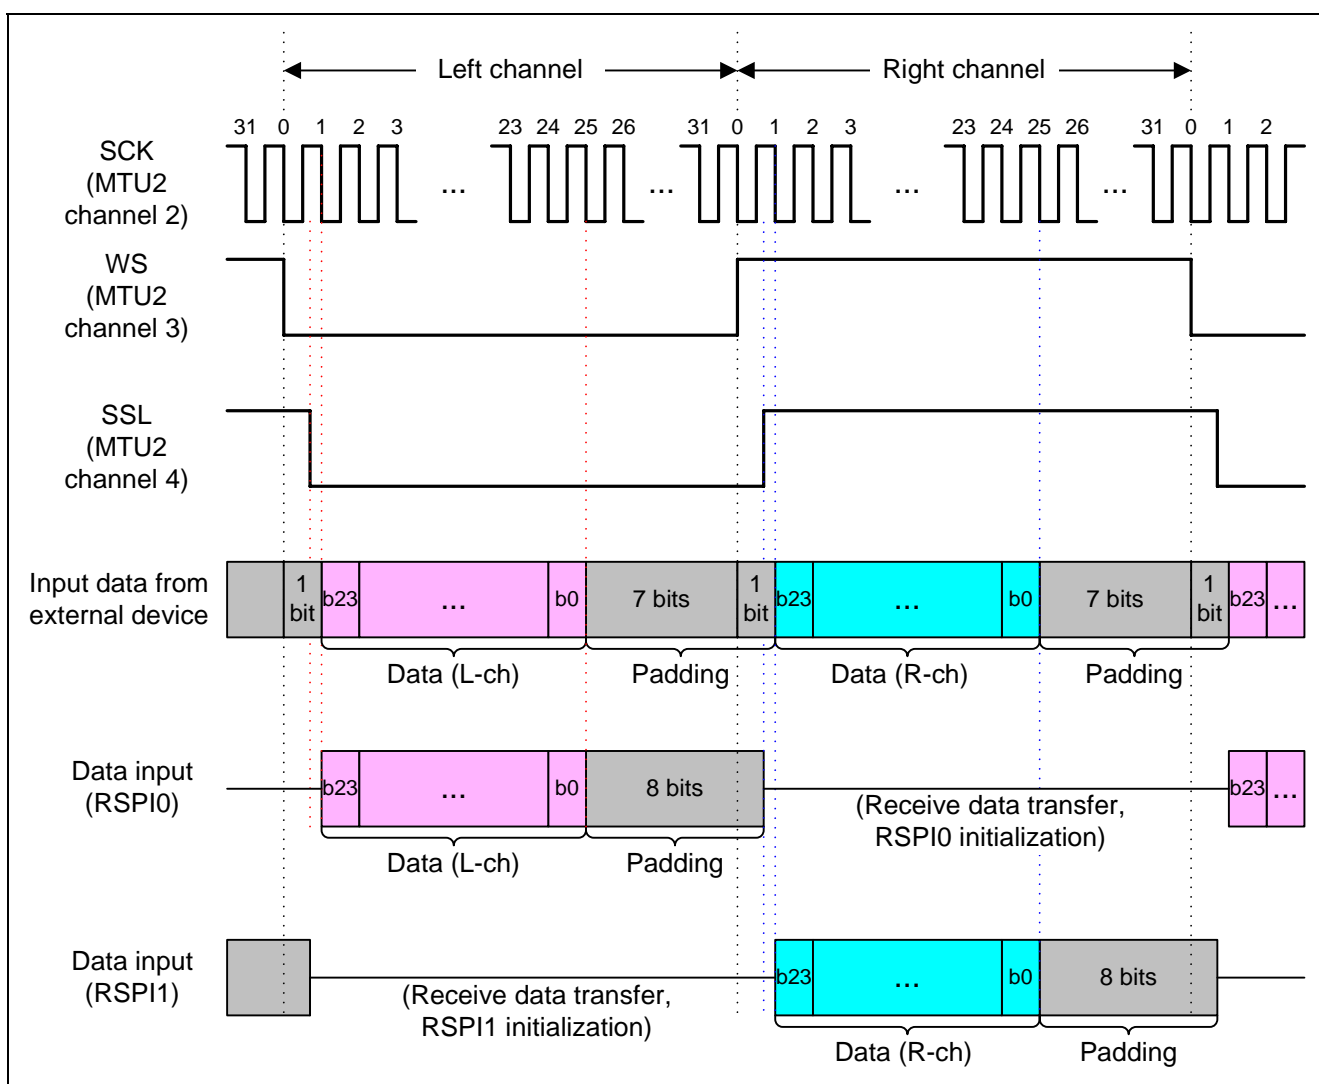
Left channel

Right channel

31 0 1 2 3 ... 23 24 25 26 ... 31 0 1 2 3 ... 23 24 25 26 ... 31 0 1 2

SCK (MTU2 channel 2)

WS (MTU2 channel 3)

SSL (MTU2 channel 4)

Input data from external device

1 bit | b23 | ... | b0 | 7 bits | 1 bit | b23 | ... | b0 | 7 bits | 1 bit | b23 | ...

Data (L-ch) Padding Data (R-ch) Padding

Data input (RSPI0)

b23 | ... | b0 | 8 bits

(Receive data transfer, RSPI0 initialization)

b23 | ...

Data (L-ch) Padding

Data input (RSPI1)

(Receive data transfer, RSPI1 initialization)

b23 | ... | b0 | 8 bits

Data (R-ch) Padding